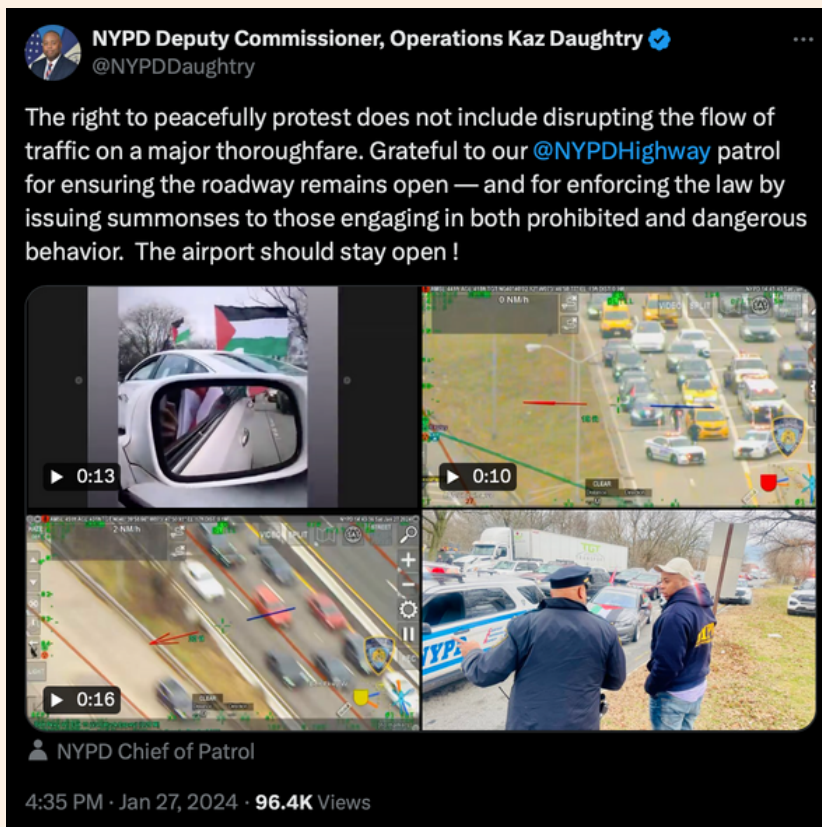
NYPD Deputy Commissioner, Operations Kaz Daughtry
@NYPDDaughtry

The right to peacefully protest does not include disrupting the flow of traffic on a major thoroughfare. Grateful to our @NYPDHighway patrol for ensuring the roadway remains open — and for enforcing the law by issuing summonses to those engaging in both prohibited and dangerous behavior. The airport should stay open !

0:13
0 NM/h
0:10
CLEAR
2 NM/h
0:16
CLEAR
NYPD

NYPD Chief of Patrol

4:35 PM · Jan 27, 2024 · 96.4K Views